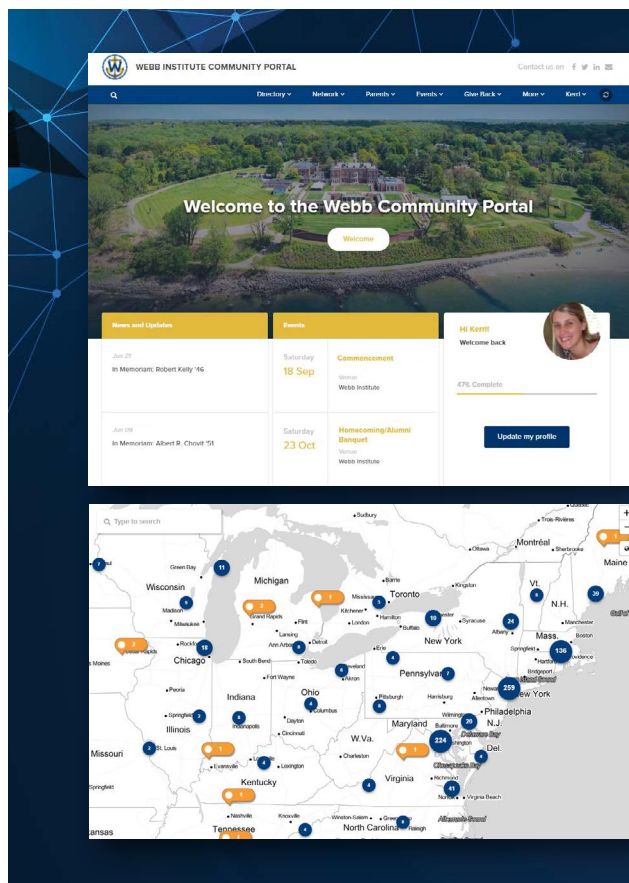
WEBB INSTITUTE COMMUNITY PORTAL

Contact us on

Directory Network Parents Events Give Back More Kerri

Welcome to the Webb Community Portal

Welcome

News and Updates

Jun 29
In Memoriam: Robert Kelly '46

Jun 09
In Memoriam: Albert R. Chovit '51

Events

Saturday
18 Sep

Commencement
Venue
Webb Institute

Saturday
23 Oct

Homecoming/Alumni Banquet
Venue
Webb Institute

Hi Kerri!
Welcome back

47% Complete

Update my profile

Type to search

Sudbury
Trois-Rivières
Toronto
Ottawa
Montréal
Sherbrooke
Maine
Green Bay
Wisconsin
Michigan
Barrie
Kingston
Vt.
N.H.
Madison
Milwaukee
Grand Rapids
Flint
Kitchener
Hamilton
Syracuse
Manchester
Lansing
London
Buffalo
Albany
Mass.
Boston
Rockford
Ann Arbor
Detroit
New York
Springfield
Providence
Chicago
South Bend
Toledo
Cleveland
Erie
Hartford
Des Moines
Fort Wayne
Akron
Pennsylvania
Bridgeport
Peoria
Indiana
Ohio
Harrisburg
Allentown
New York
Springfield
Illinois
Indianapolis
Dayton
Columbus
Pittsburgh
Philadelphia
Wilmington
N.J.
Cincinnati
Maryland
Baltimore
Delaware Bay
Missouri
St. Louis
W.Va.
Washington
Del.
Evansville
Louisville
Lexington
Charleston
Chesapeake Bay
Springfield
Kentucky
Virginia
Richmond
Norfolk
Virginia Beach
Nashville
Knoxville
Winston-Salem
Greensboro
Raleigh
Kansas
Tennessee
North Carolina
Albemarle Sound

7 11 5 2 1 3 18 2 10 24 9 39 6 136 4 8 7 259 3 3 8 20 3 224 1 4 1 4 41 1 4 2